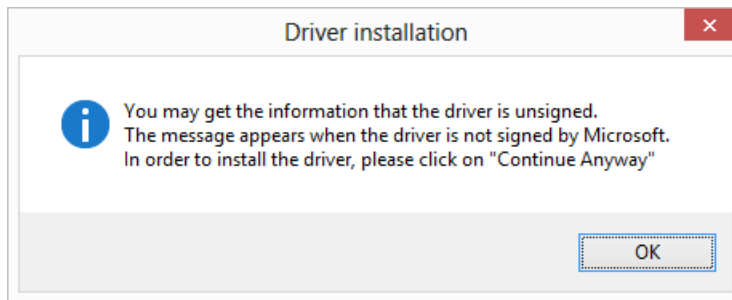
Driver installation

You may get the information that the driver is unsigned.
The message appears when the driver is not signed by Microsoft.
In order to install the driver, please click on "Continue Anyway"

OK